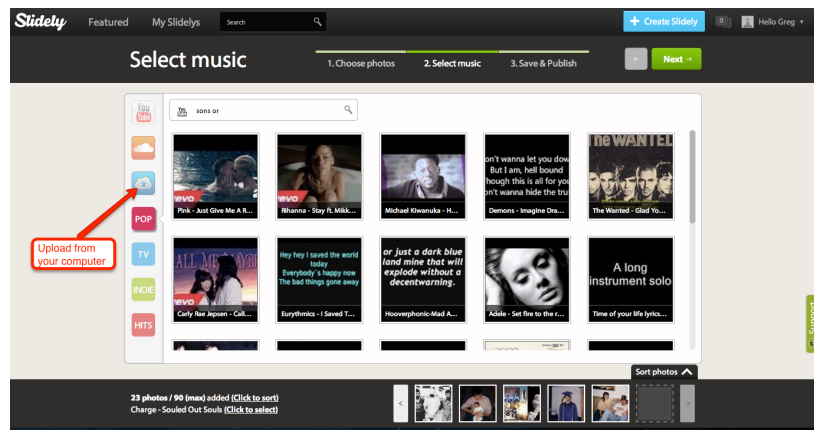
Slidely Featured My Slidelys Search

+ Create Slidely 0 Hello Greg

Select music

1. Choose photos 2. Select music 3. Save & Publish

← Next →

You Tube

POP

TV

INDIE

HITS

Upload from your computer

You Tube sons or

vevo Pink - Just Give Me A R...

vevo Rihanna - Stay ft. Mikk...

Michael Kiwanuka - H...

on't wanna let you dow But I am, hell bound hough this is all for you on't wanna hide the tr Demons - Imagine Dra...

The WANTED The Wanted - Glad You...

ALL ME MAYBE Carly Rae Jepsen - Call...

hey I've saved the world today Everybody`s happy now The bad things gone away Eurythmics - I Saved T...

or just a dark blue land mine that will explode without a decentwarning. Hooverphonic-Mad A...

Adele - Set fire to the r...

A long instrument solo Time of your life lyrics...

Sort photos

23 photos / 90 (max) added (Click to sort)
Charge - Souled Out Souls (Click to select)

Support